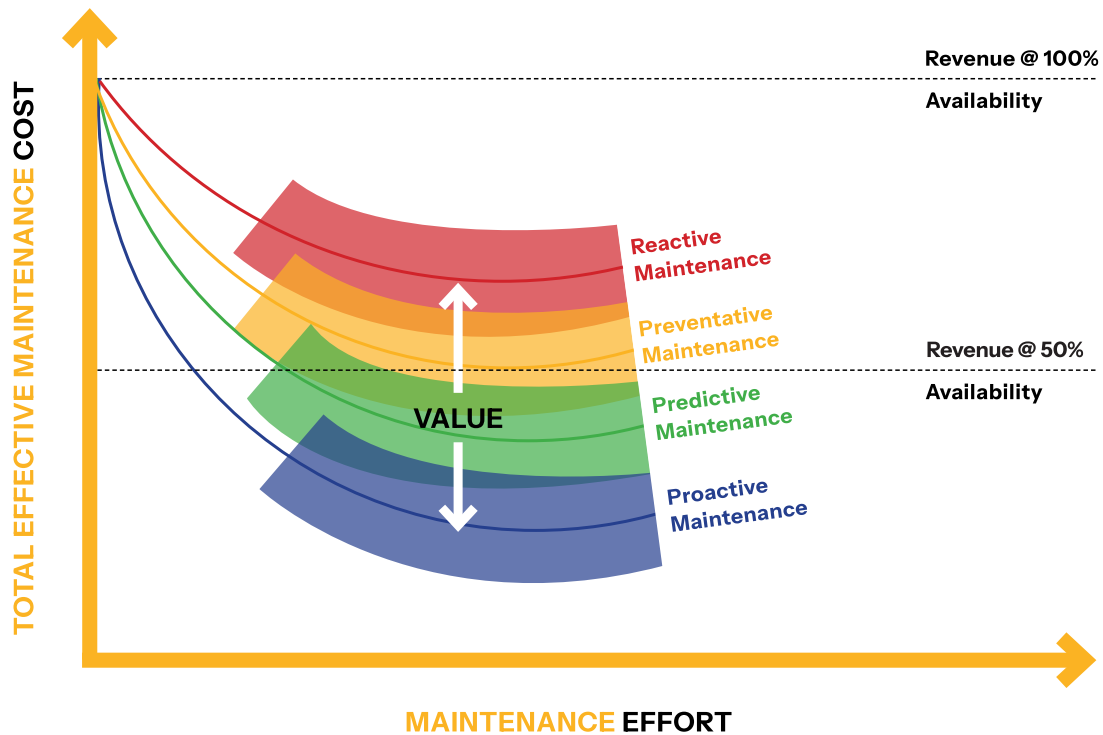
TOTAL EFFECTIVE MAINTENANCE COST

Revenue @ 100%
Availability

Reactive Maintenance

Preventative Maintenance

Revenue @ 50%
Availability

VALUE

Predictive Maintenance

Proactive Maintenance

MAINTENANCE EFFORT